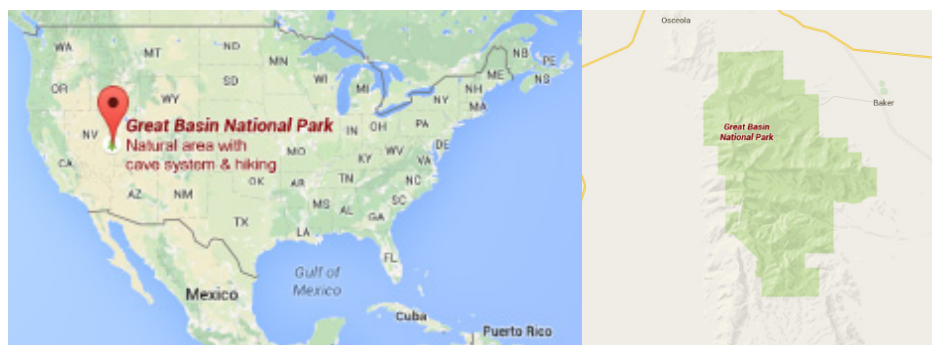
WA
MT
ND
MN
OR
SD
WI
MI
NY
VT
ME
NB
PE
NS
NH
MA
WY
NV
Great Basin National Park
Natural area with cave system & hiking
IN
OH
PA
CA
MO
KY
WV
VA
DE
OK
AR
TN
NC
AZ
NM
SC
MS
AL
GA
TX
LA
FL
Gulf of Mexico
Mexico
Cuba
Puerto Rico

Osceola
Baker
Great Basin National Park